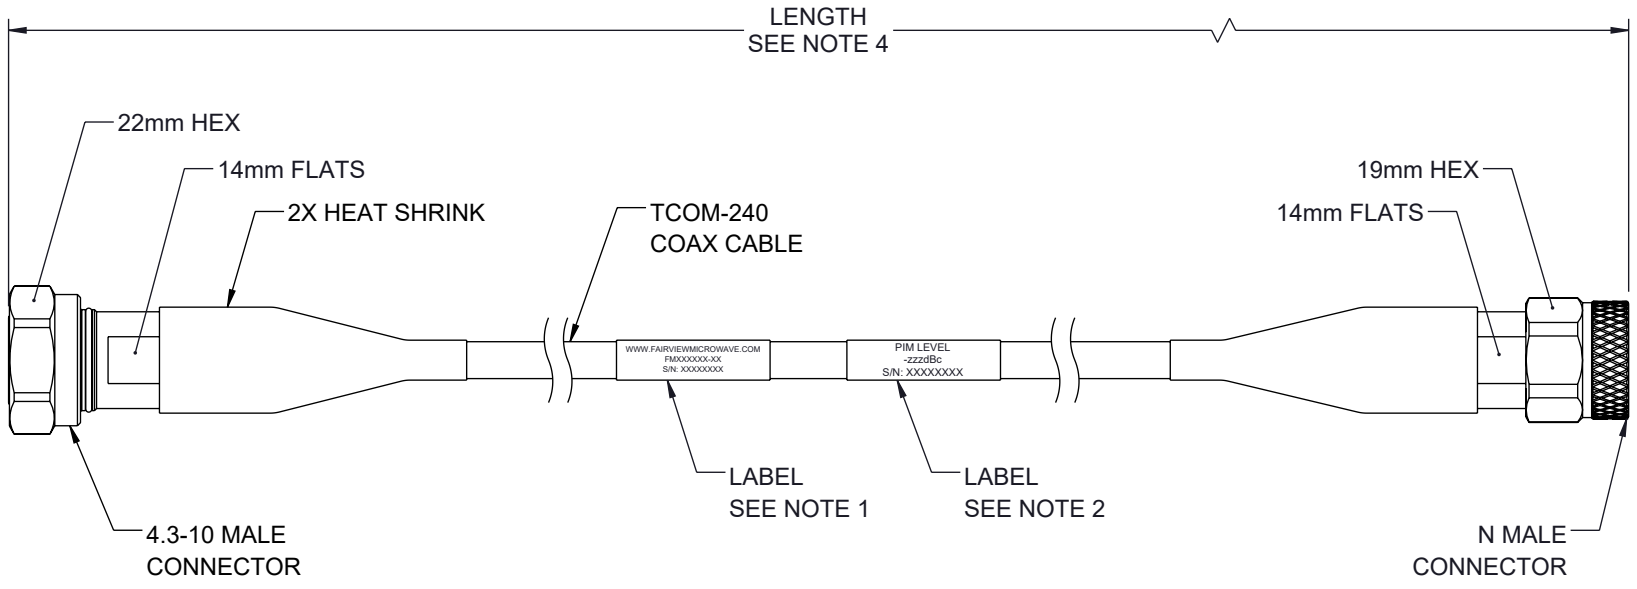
LENGTH
SEE NOTE 4

22mm HEX

14mm FLATS

2X HEAT SHRINK

TCOM-240
COAX CABLE

19mm HEX

14mm FLATS

WWW.FAIRVIEWMICROWAVE.COM
FMXXXXXX-XX
S/N: XXXXXXXX

PIM LEVEL
-zzzdBc
S/N: XXXXXXXX

LABEL
SEE NOTE 1

LABEL
SEE NOTE 2

4.3-10 MALE
CONNECTOR

N MALE
CONNECTOR